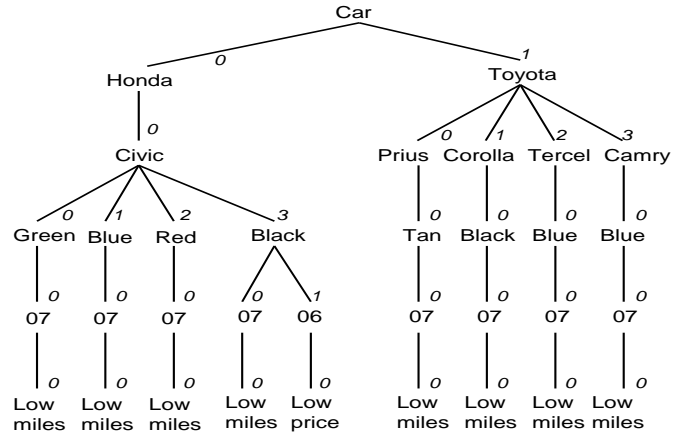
Car

0

1

Honda

Toyota

0

Civic

0 1 2 3

Prius Corolla Tercel Camry

0 1 2 3

Green Blue Red Black

0 0 0 0

Tan Black Blue Blue

0 0 0 0 1

0 0 0 0

07 07 07 07 06

07 07 07 07

0 0 0 0 0

0 0 0 0

Low miles Low miles Low miles Low miles Low price

Low miles Low miles Low miles Low miles